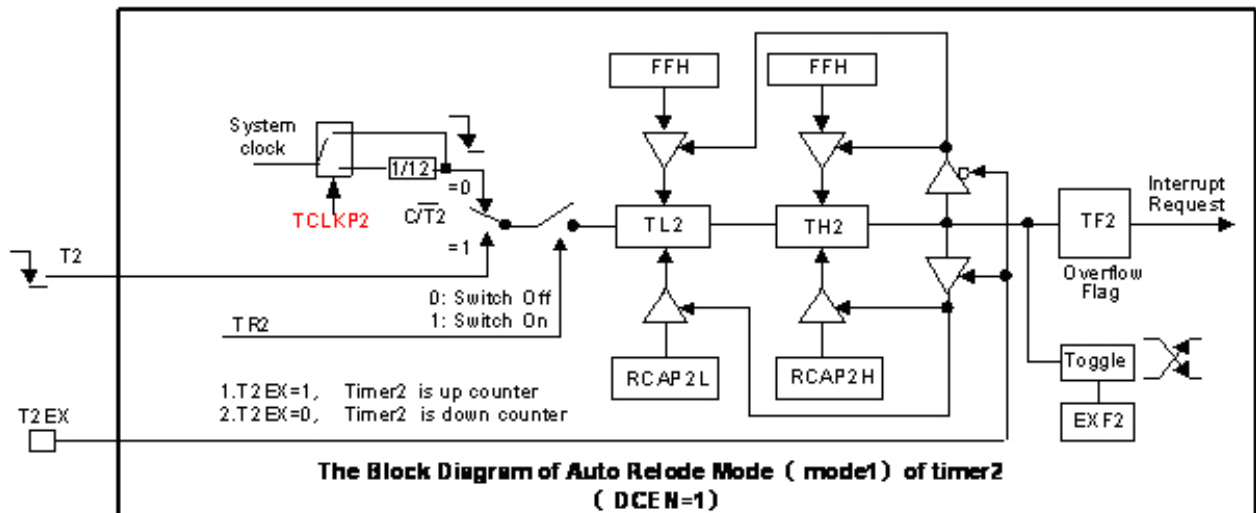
FFH

FFH

System clock

1/12

=0

$C/\overline{T2}$

TCLKP2

=1

T2

TL2

TH2

TF2

Interrupt Request

Overflow Flag

0: Switch Off
1: Switch On

TR2

RCAP2L

RCAP2H

Toggle

1.T2EX=1, Timer2 is up counter
2.T2EX=0, Timer2 is down counter

T2EX

EXF2

The Block Diagram of Auto Relode Mode ( mode1) of timer2
( DCEN=1)